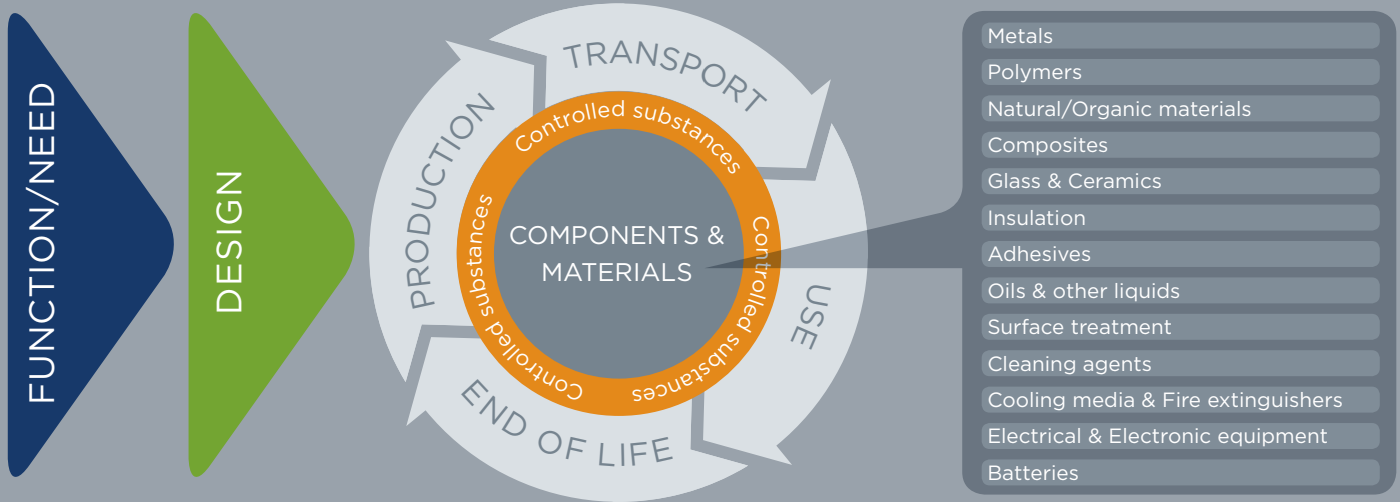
FUNCTION/NEED

DESIGN

TRANSPORT

USE

END OF LIFE

PRODUCTION

Controlled substances

Controlled substances

Controlled substances

Controlled substances

COMPONENTS & MATERIALS

Metals
Polymers
Natural/Organic materials
Composites
Glass & Ceramics
Insulation
Adhesives
Oils & other liquids
Surface treatment
Cleaning agents
Cooling media & Fire extinguishers
Electrical & Electronic equipment
Batteries